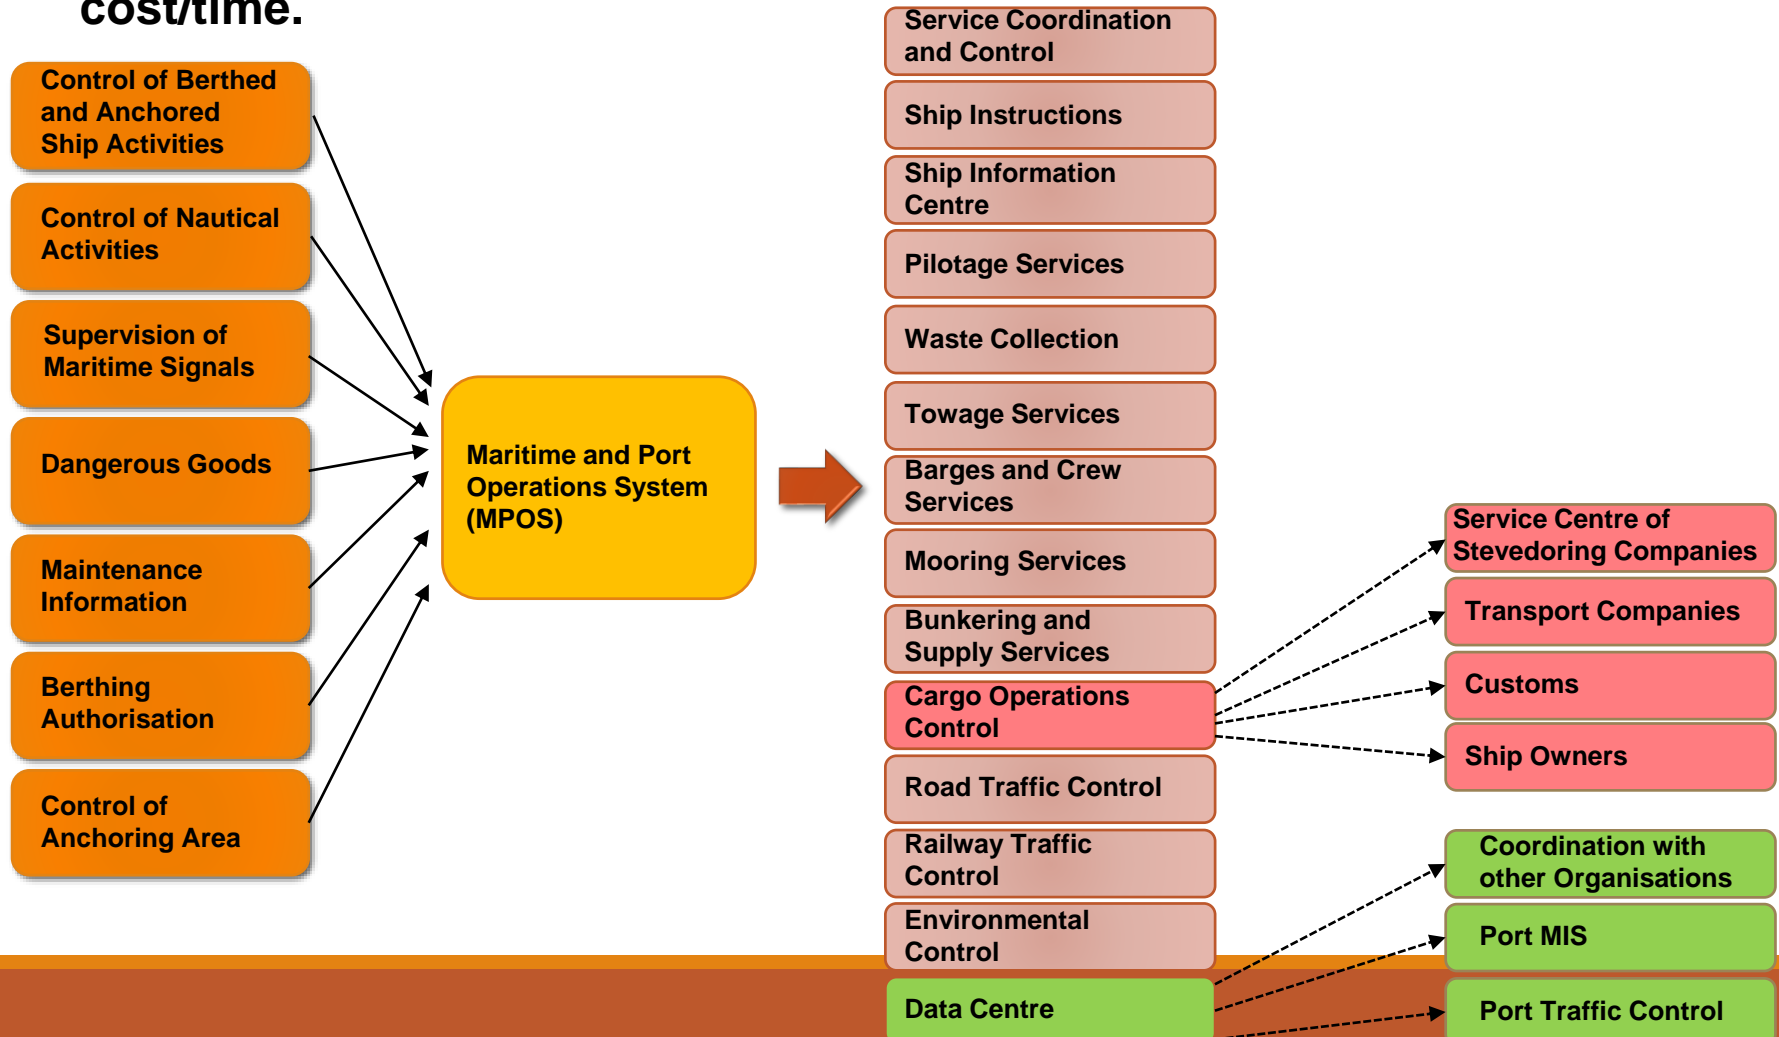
cost/time.

Control of Berthed and Anchored Ship Activities

Control of Nautical Activities

Supervision of Maritime Signals

Dangerous Goods

Maintenance Information

Berthing Authorisation

Control of Anchoring Area

Maritime and Port Operations System (MPOS)

Service Coordination and Control

Ship Instructions

Ship Information Centre

Pilotage Services

Waste Collection

Towage Services

Barges and Crew Services

Mooring Services

Bunkering and Supply Services

Cargo Operations Control

Road Traffic Control

Railway Traffic Control

Environmental Control

Data Centre

Service Centre of Stevedoring Companies

Transport Companies

Customs

Ship Owners

Coordination with other Organisations

Port MIS

Port Traffic Control